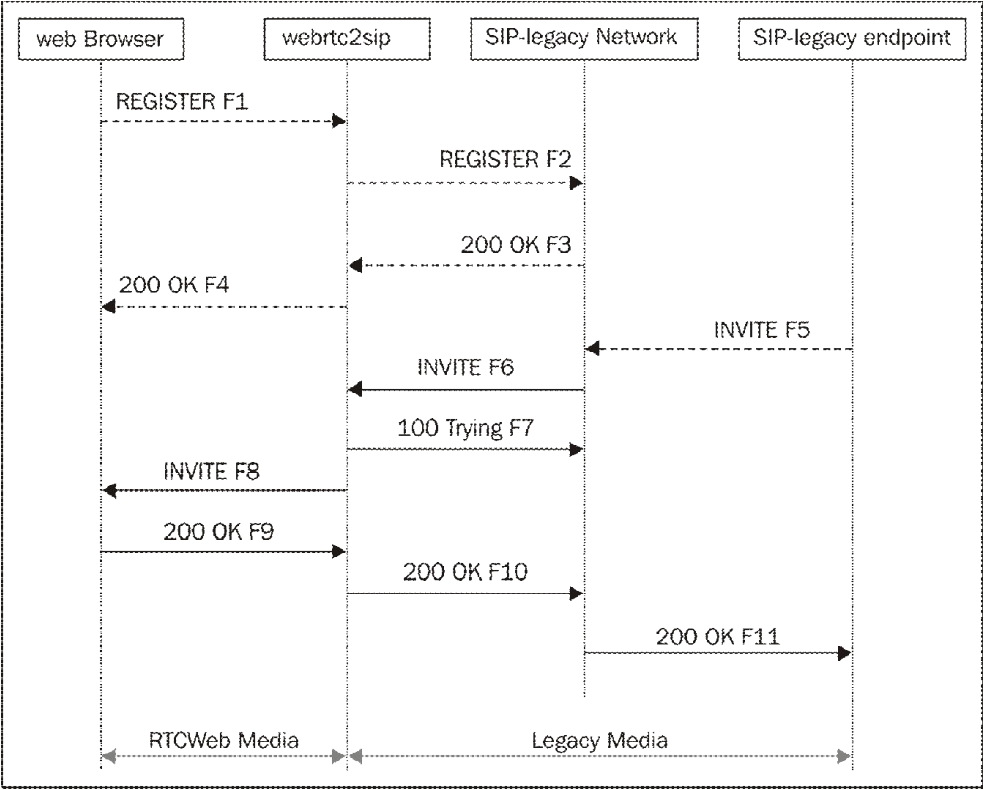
web Browser

webrtc2sip

SIP-legacy Network

SIP-legacy endpoint

REGISTER F1

REGISTER F2

200 OK F3

200 OK F4

INVITE F5

INVITE F6

100 Trying F7

INVITE F8

200 OK F9

200 OK F10

200 OK F11

RTCWeb Media

Legacy Media